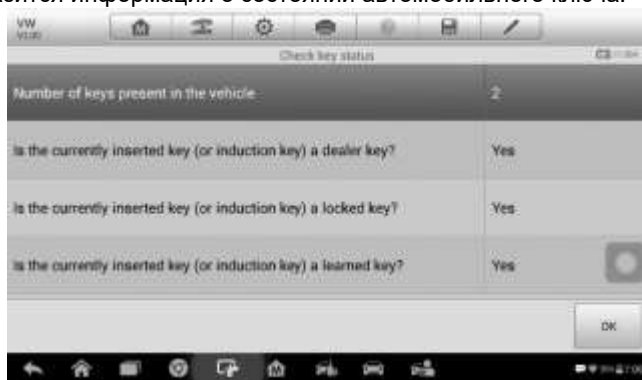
VW

Check key status

| Number of keys present in the vehicle | 2 |
|---|---|
| Is the currently inserted key (or induction key) a dealer key? | Yes |
| Is the currently inserted key (or induction key) a locked key? | Yes |
| Is the currently inserted key (or induction key) a learned key? | Yes |

OK